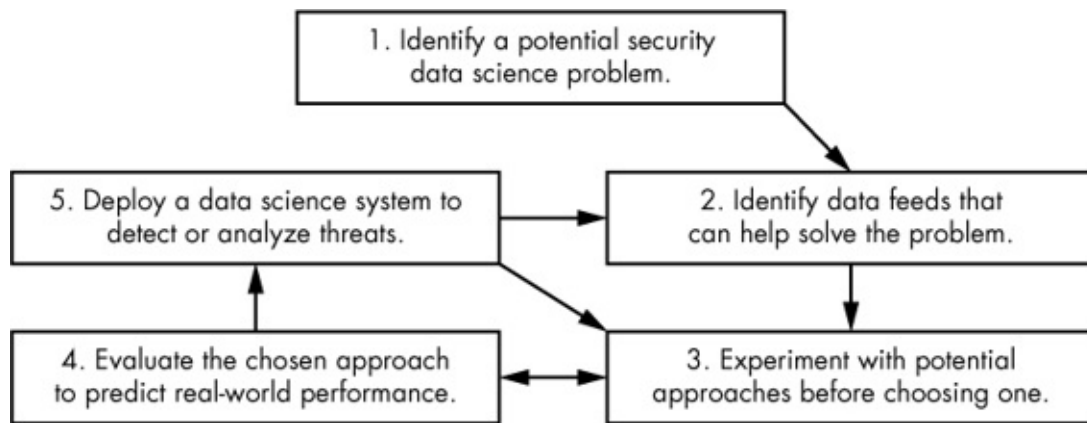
1. Identify a potential security data science problem.

2. Identify data feeds that can help solve the problem.

3. Experiment with potential approaches before choosing one.

4. Evaluate the chosen approach to predict real-world performance.

5. Deploy a data science system to detect or analyze threats.